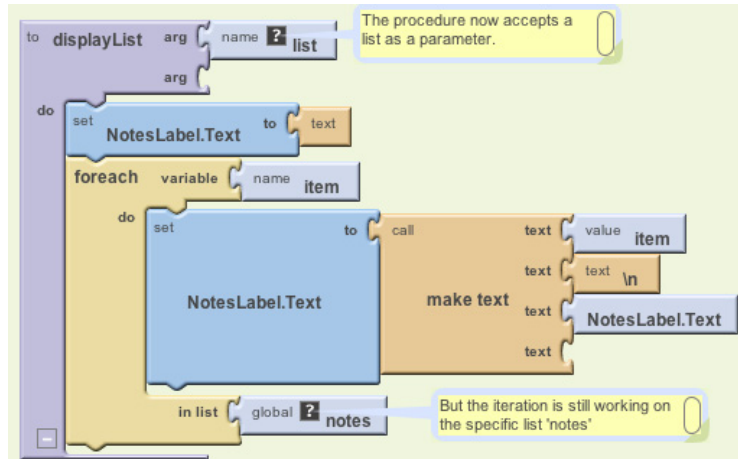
to displayList arg name ? list

The procedure now accepts a list as a parameter.

arg

do set NotesLabel.Text to text

foreach variable name item

do set NotesLabel.Text to call make text text value item

text text \n

text NotesLabel.Text

text

in list global ? notes

But the iteration is still working on the specific list 'notes'

–